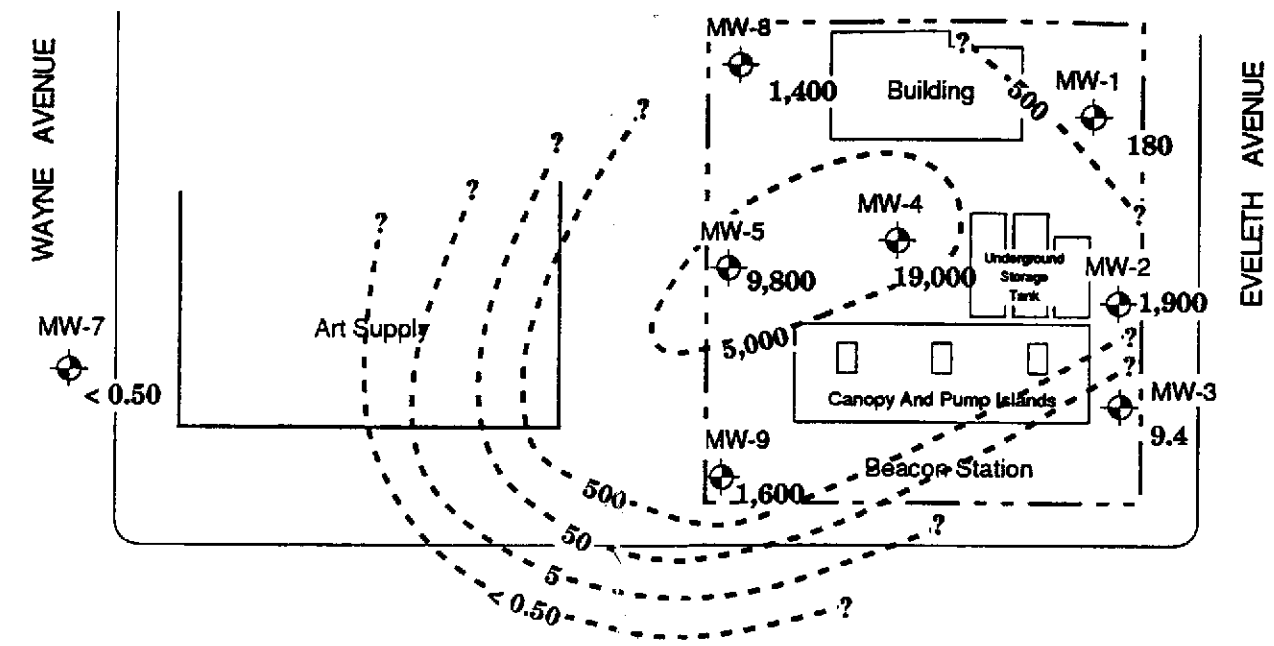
WAYNE AVENUE

MW-8
1,400
Building
?
500
MW-1
180
EVELETH AVENUE

?
?
?
?
?
MW-4
MW-5
9,800
19,000
Underground Storage Tank
MW-2
1,900
MW-7
< 0.50
Art Supply
5,000
?
?
Canopy And Pump Islands
MW-3
9.4
MW-9
1,600
Beacon Station
500
50
?
5
< 0.50
?